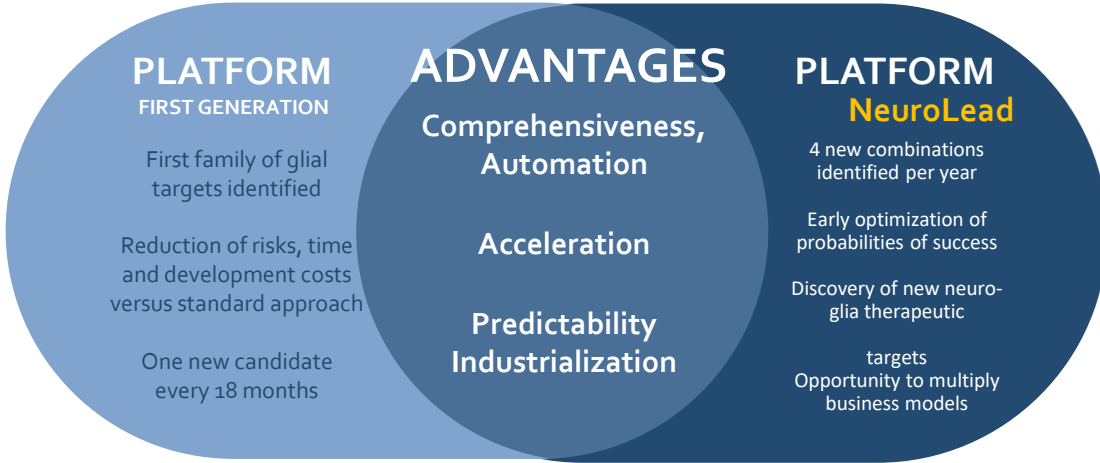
PLATFORM
FIRST GENERATION

First family of glial targets identified

Reduction of risks, time and development costs versus standard approach

One new candidate every 18 months

ADVANTAGES

Comprehensiveness, Automation

Acceleration

Predictability Industrialization

PLATFORM
NeuroLead

4 new combinations identified per year

Early optimization of probabilities of success

Discovery of new neuro-glia therapeutic

targets
Opportunity to multiply business models